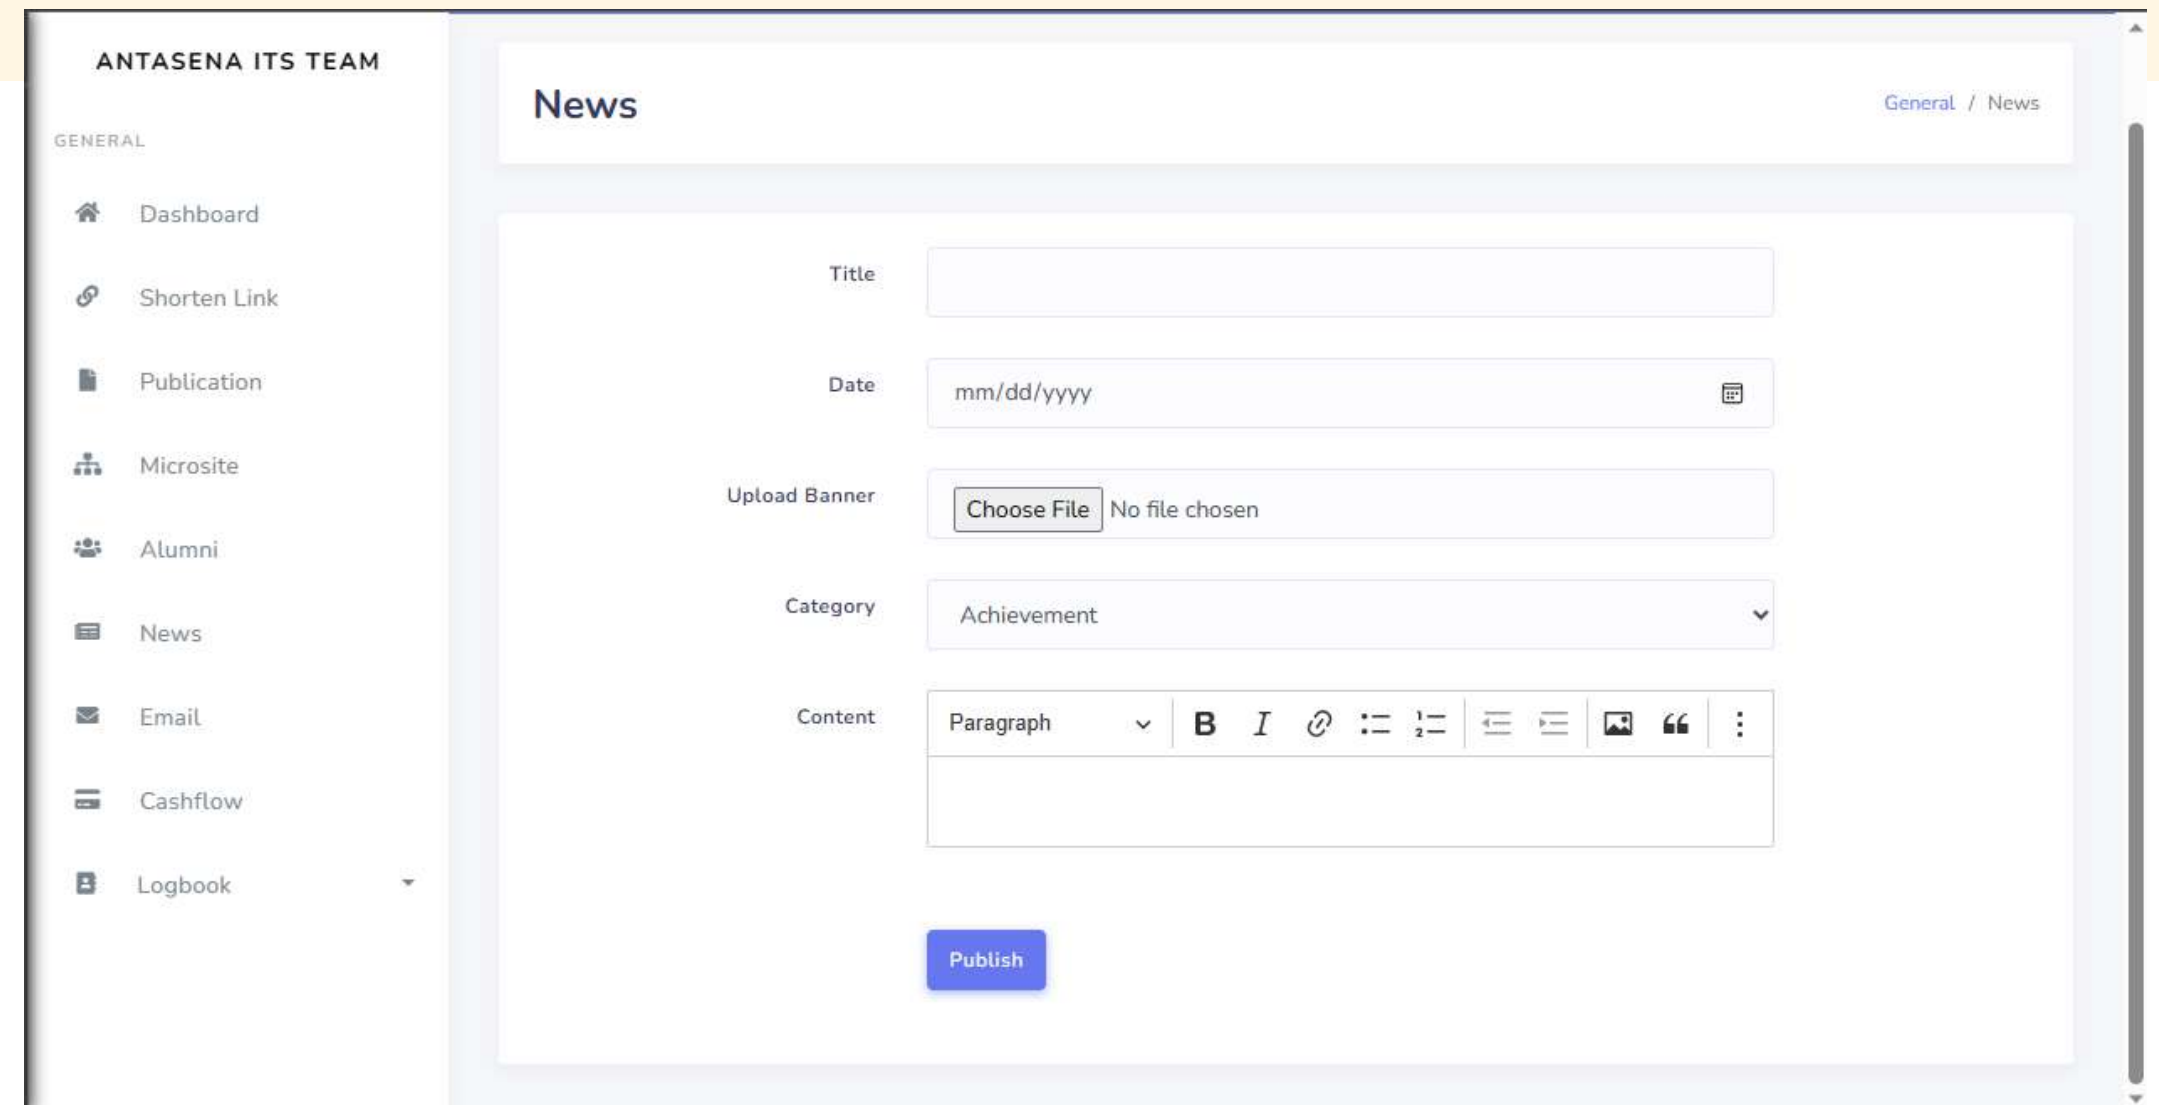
ANTASENA ITS TEAM

GENERAL

Dashboard

Shorten Link

Publication

Microsite

Alumni

News

Email

Cashflow

Logbook

News

General / News

Title

Date

mm/dd/yyyy

Upload Banner

Choose File No file chosen

Category

Achievement

Content

Paragraph

Publish